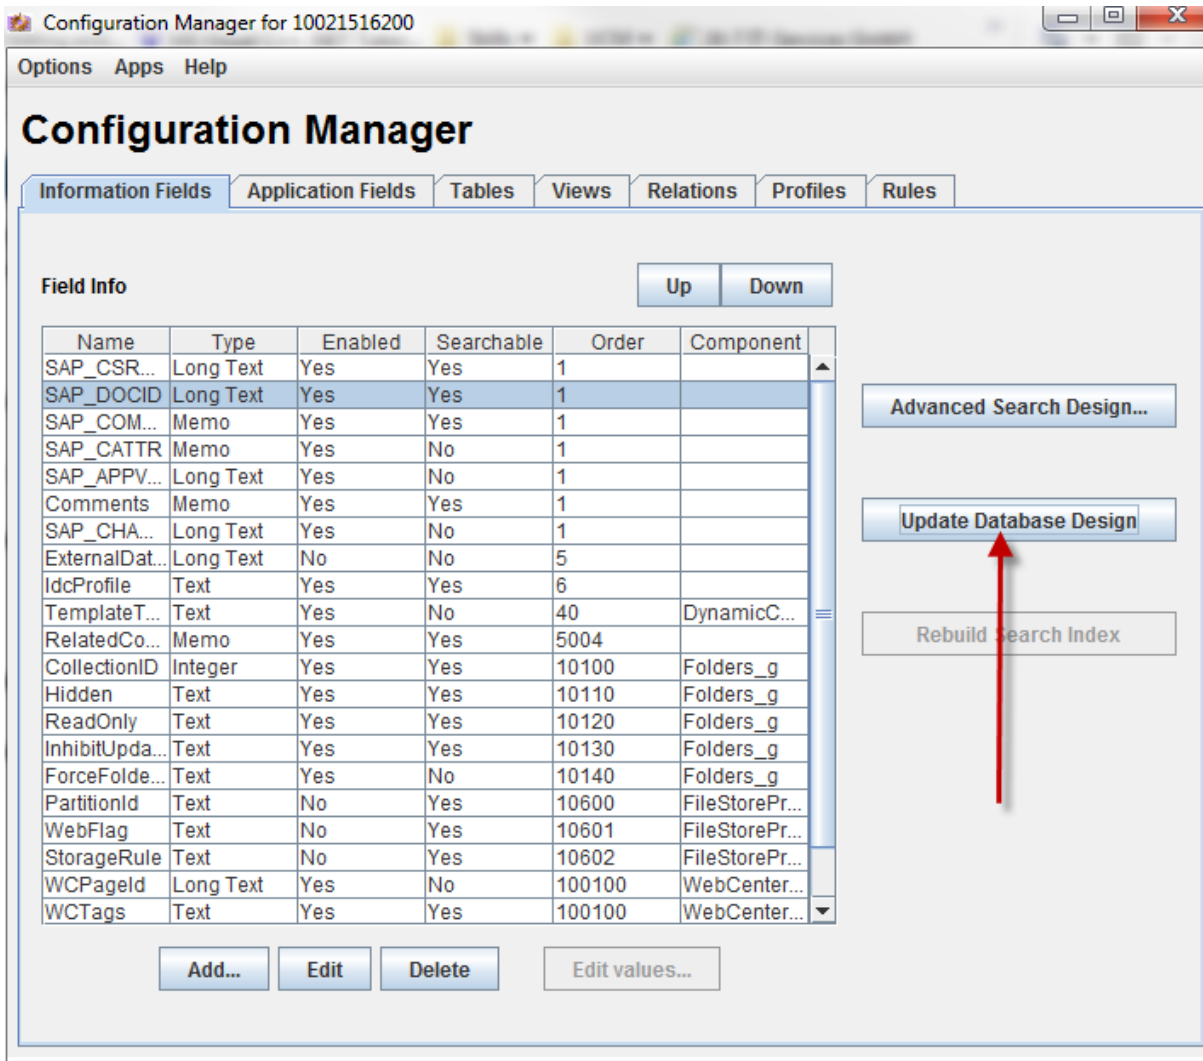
Configuration Manager for 10021516200

Options Apps Help

Configuration Manager

Information Fields | Application Fields | Tables | Views | Relations | Profiles | Rules

Field Info

Up Down

| Name | Type | Enabled | Searchable | Order | Component |
|---|---|---|---|---|---|
| SAP_CSR... | Long Text | Yes | Yes | 1 | |
| SAP_DOCID | Long Text | Yes | Yes | 1 | |
| SAP_COM... | Memo | Yes | Yes | 1 | |
| SAP_CATTR | Memo | Yes | No | 1 | |
| SAP_APPV... | Long Text | Yes | No | 1 | |
| Comments | Memo | Yes | Yes | 1 | |
| SAP_CHA... | Long Text | Yes | No | 1 | |
| ExternalDat... | Long Text | No | No | 5 | |
| IdcProfile | Text | Yes | Yes | 6 | |
| TemplateT... | Text | Yes | No | 40 | DynamicC... |
| RelatedCo... | Memo | Yes | Yes | 5004 | |
| CollectionID | Integer | Yes | Yes | 10100 | Folders_g |
| Hidden | Text | Yes | Yes | 10110 | Folders_g |
| ReadOnly | Text | Yes | Yes | 10120 | Folders_g |
| InhibitUpda... | Text | Yes | Yes | 10130 | Folders_g |
| ForceFolde... | Text | Yes | No | 10140 | Folders_g |
| PartitionId | Text | No | Yes | 10600 | FileStorePr... |
| WebFlag | Text | No | Yes | 10601 | FileStorePr... |
| StorageRule | Text | No | Yes | 10602 | FileStorePr... |
| WCPageId | Long Text | Yes | No | 100100 | WebCenter... |
| WCTags | Text | Yes | Yes | 100100 | WebCenter... |

Advanced Search Design...

Update Database Design

Rebuild Search Index

Add... Edit Delete Edit values...